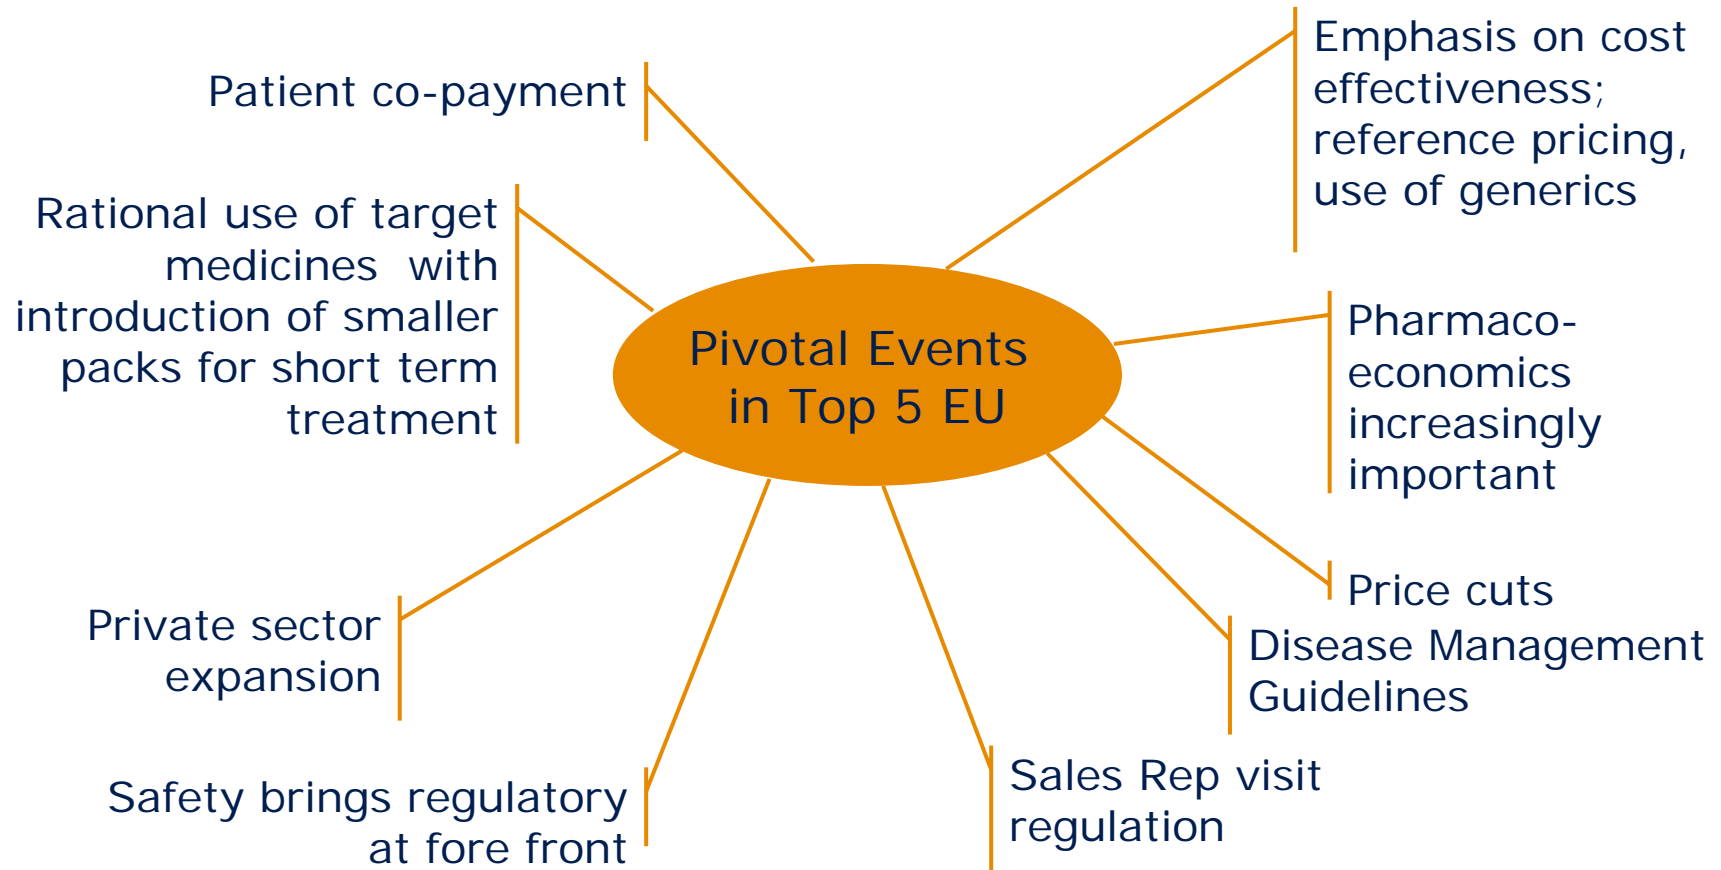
Pivotal Events in Top 5 EU

Patient co-payment

Emphasis on cost effectiveness; reference pricing, use of generics

Rational use of target medicines with introduction of smaller packs for short term treatment

Pharmaco-economics increasingly important

Price cuts

Disease Management Guidelines

Private sector expansion

Sales Rep visit regulation

Safety brings regulatory at fore front